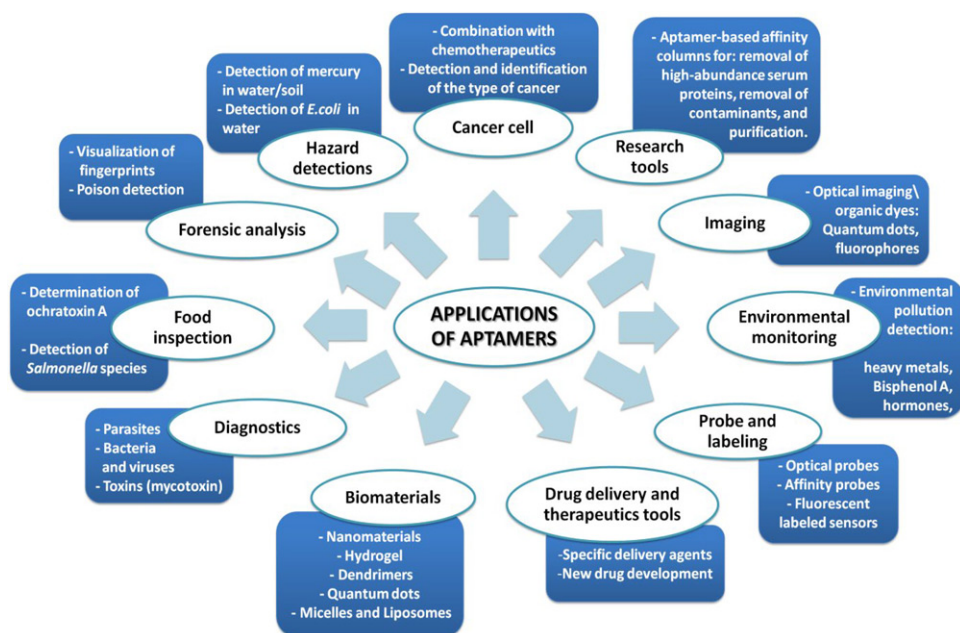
- Combination with chemotherapeutics
- Detection and identification of the type of cancer

Cancer cell

- Detection of mercury in water/soil
- Detection of E.coli in water

Hazard detections

- Aptamer-based affinity columns for: removal of high-abundance serum proteins, removal of contaminants, and purification.

Research tools

- Visualization of fingerprints
- Poison detection

Forensic analysis

- Optical imaging\ organic dyes: Quantum dots, fluorophores

Imaging

- Determination of ochratoxin A

- Detection of Salmonella species

Food inspection

APPLICATIONS OF APTAMERS

- Environmental pollution detection:

heavy metals, Bisphenol A, hormones,

Environmental monitoring

- Parasites
- Bacteria and viruses
- Toxins (mycotoxin)

Diagnostics

Probe and labeling

- Optical probes
- Affinity probes
- Fluorescent labeled sensors

Biomaterials

- Nanomaterials
- Hydrogel
- Dendrimers
- Quantum dots
- Micelles and Liposomes

Drug delivery and therapeutics tools

-Specific delivery agents
-New drug development